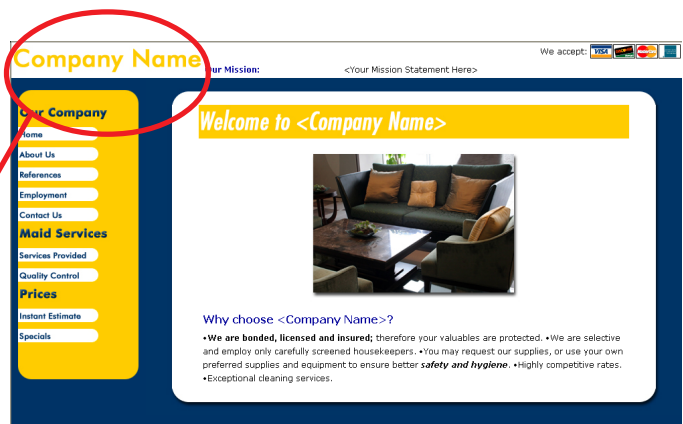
Company Name

We accept: VISA

Our Mission: <Your Mission Statement Here>

Our Company
Home
About Us
References
Employment
Contact Us
Maid Services
Services Provided
Quality Control
Prices
Instant Estimate
Specials

Welcome to <Company Name>

Why choose <Company Name>?

•We are bonded, licensed and insured; therefore your valuables are protected. •We are selective and employ only carefully screened housekeepers. •You may request our supplies, or use your own preferred supplies and equipment to ensure better safety and hygiene. •Highly competitive rates. •Exceptional cleaning services.